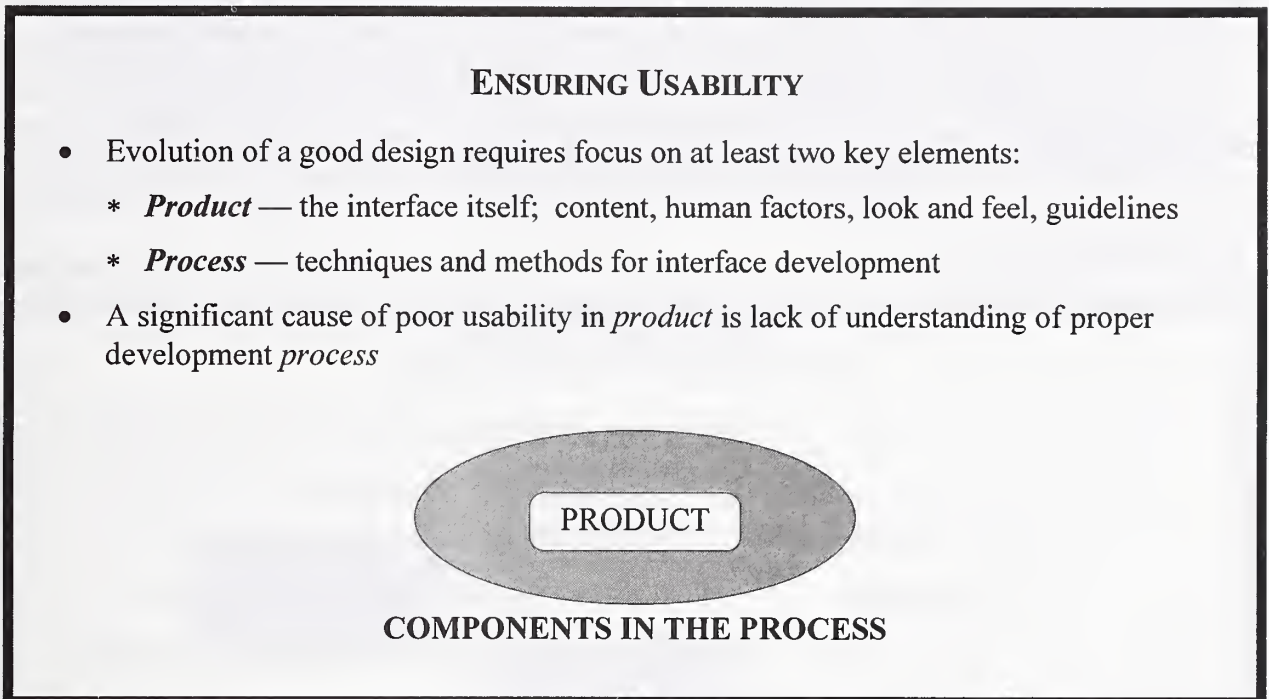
ENSURING USABILITY

- Evolution of a good design requires focus on at least two key elements:
  - *Product* — the interface itself; content, human factors, look and feel, guidelines
  - *Process* — techniques and methods for interface development
- A significant cause of poor usability in *product* is lack of understanding of proper development *process*

PRODUCT

COMPONENTS IN THE PROCESS